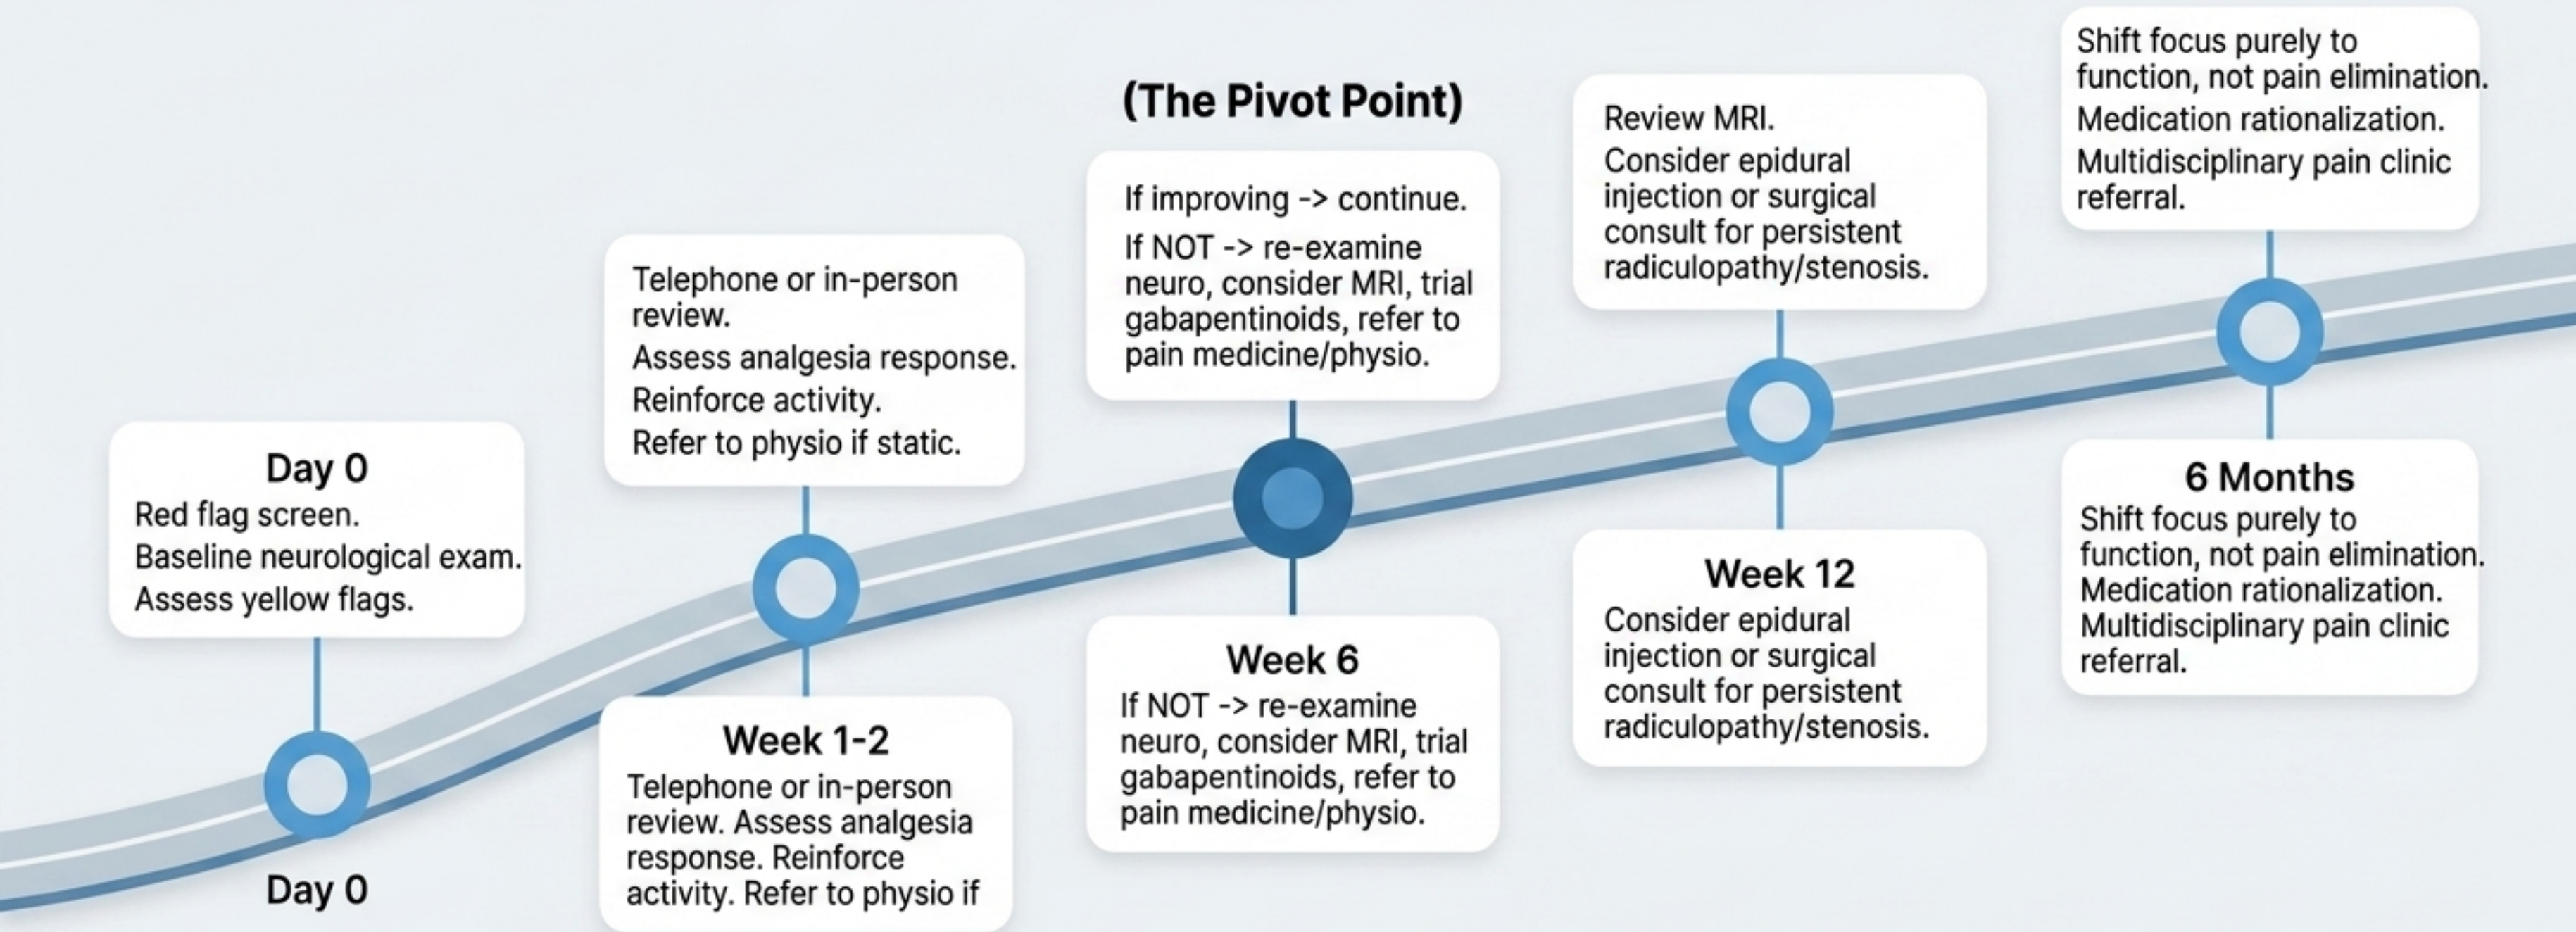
(The Pivot Point)

Shift focus purely to function, not pain elimination.
Medication rationalization.
Multidisciplinary pain clinic referral.

Review MRI.
Consider epidural injection or surgical consult for persistent radiculopathy/stenosis.

If improving -> continue.
If NOT -> re-examine neuro, consider MRI, trial gabapentinoids, refer to pain medicine/physio.

Telephone or in-person review.
Assess analgesia response.
Reinforce activity.
Refer to physio if static.

Day 0
Red flag screen.
Baseline neurological exam.
Assess yellow flags.

Week 1-2
Telephone or in-person review. Assess analgesia response. Reinforce activity. Refer to physio if

Week 6
If NOT -> re-examine neuro, consider MRI, trial gabapentinoids, refer to pain medicine/physio.

Week 12
Consider epidural injection or surgical consult for persistent radiculopathy/stenosis.

6 Months
Shift focus purely to function, not pain elimination. Medication rationalization. Multidisciplinary pain clinic referral.

Day 0